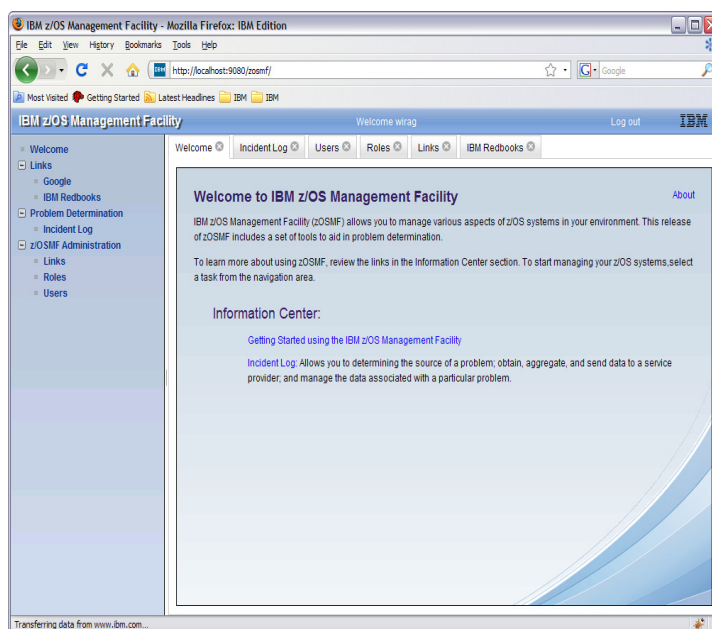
IBM z/OS Management Facility - Mozilla Firefox: IBM Edition

File Edit View History Bookmarks Tools Help

http://localhost:9080/zosmf/

Google

Most Visited Getting Started Latest Headlines IBM IBM

IBM z/OS Management Facility Welcome wirag Log out IBM

Welcome
Links
Google
IBM Redbooks
Problem Determination
Incident Log
z/OSMF Administration
Links
Roles
Users

Welcome Incident Log Users Roles Links IBM Redbooks

Welcome to IBM z/OS Management Facility

About

IBM z/OS Management Facility (zOSMF) allows you to manage various aspects of z/OS systems in your environment. This release of zOSMF includes a set of tools to aid in problem determination.

To learn more about using zOSMF, review the links in the Information Center section. To start managing your z/OS systems,select a task from the navigation area.

Information Center:

Getting Started using the IBM z/OS Management Facility

Incident Log: Allows you to determining the source of a problem; obtain, aggregate, and send data to a service provider; and manage the data associated with a particular problem.

Transferring data from www.ibm.com...